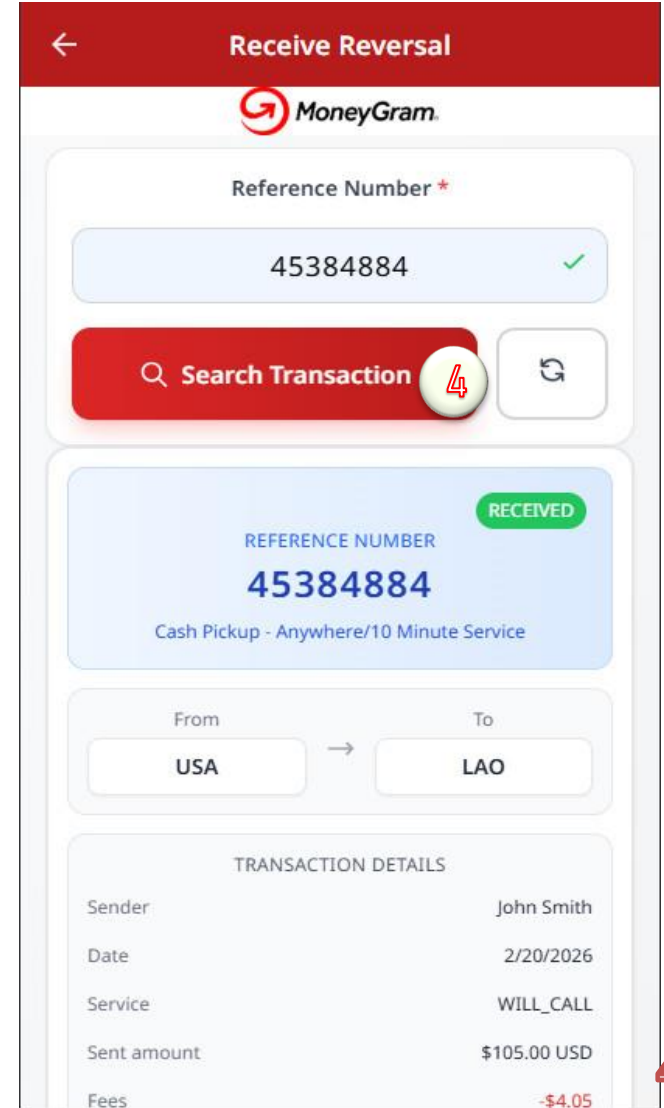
Receive Reversal

MoneyGram.

Reference Number *

45384884

Search Transaction

4

RECEIVED

REFERENCE NUMBER

45384884

Cash Pickup - Anywhere/10 Minute Service

From

USA

To

LAO

TRANSACTION DETAILS

| | |
|---|---|
| Sender | John Smith |
| Date | 2/20/2026 |
| Service | WILL_CALL |
| Sent amount | $105.00 USD |
| Fees | -$4.05 |